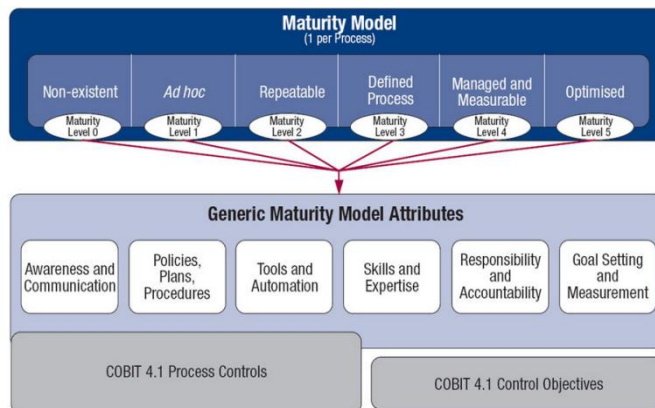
Maturity Model
(1 per Process)

Non-existent
Maturity Level 0

Ad hoc
Maturity Level 1

Repeatable
Maturity Level 2

Defined Process
Maturity Level 3

Managed and Measurable
Maturity Level 4

Optimised
Maturity Level 5

Generic Maturity Model Attributes

Awareness and Communication

Policies, Plans, Procedures

Tools and Automation

Skills and Expertise

Responsibility and Accountability

Goal Setting and Measurement

COBIT 4.1 Process Controls

COBIT 4.1 Control Objectives